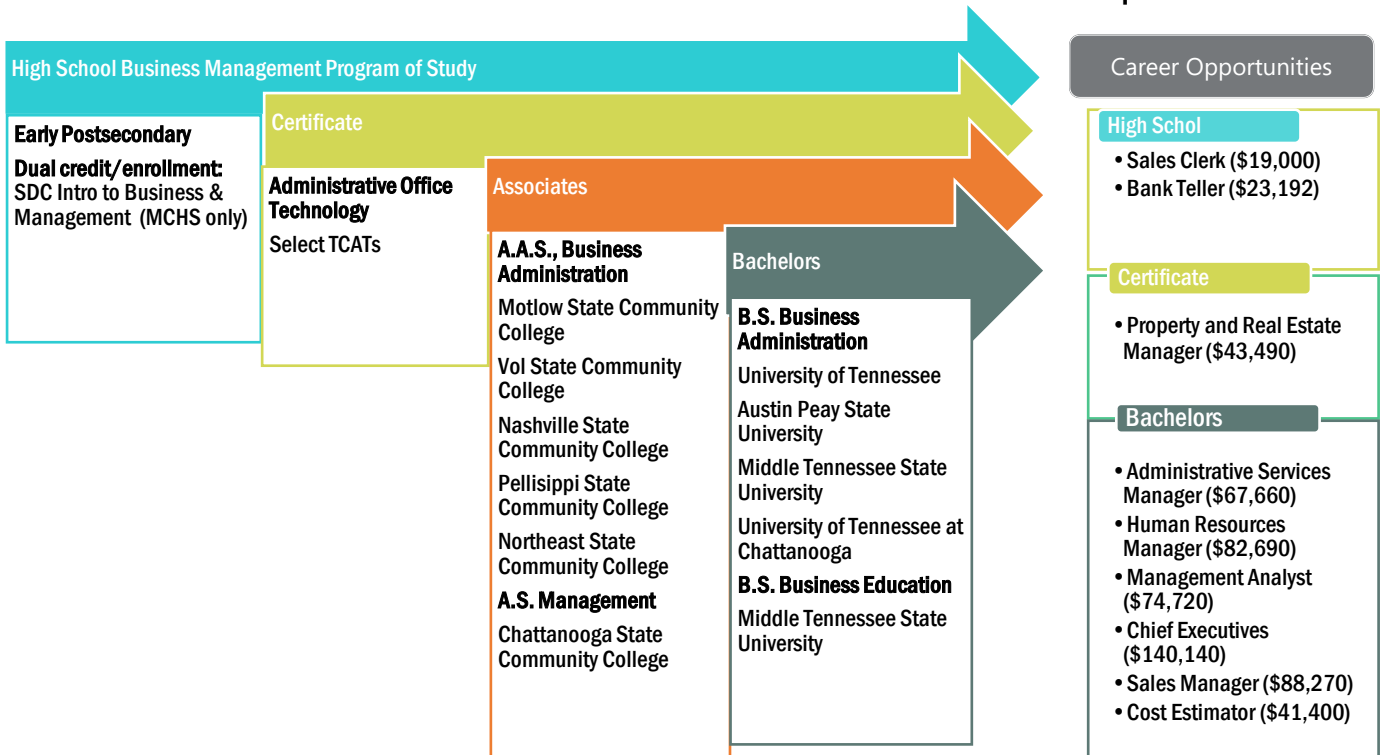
High School Business Management Program of Study

Early Postsecondary

Dual credit/enrollment: SDC Intro to Business & Management (MCHS only)

Certificate

Administrative Office Technology

Select TCATs

Associates

A.A.S., Business Administration

Motlow State Community College

Vol State Community College

Nashville State Community College

Pellisippi State Community College

Northeast State Community College

A.S. Management

Chattanooga State Community College

Bachelors

B.S. Business Administration

University of Tennessee

Austin Peay State University

Middle Tennessee State University

University of Tennessee at Chattanooga

B.S. Business Education

Middle Tennessee State University

Career Opportunities

High Schol

• Sales Clerk ($19,000)
• Bank Teller ($23,192)

Certificate

• Property and Real Estate Manager ($43,490)

Bachelors

• Administrative Services Manager ($67,660)
• Human Resources Manager ($82,690)
• Management Analyst ($74,720)
• Chief Executives ($140,140)
• Sales Manager ($88,270)
• Cost Estimator ($41,400)